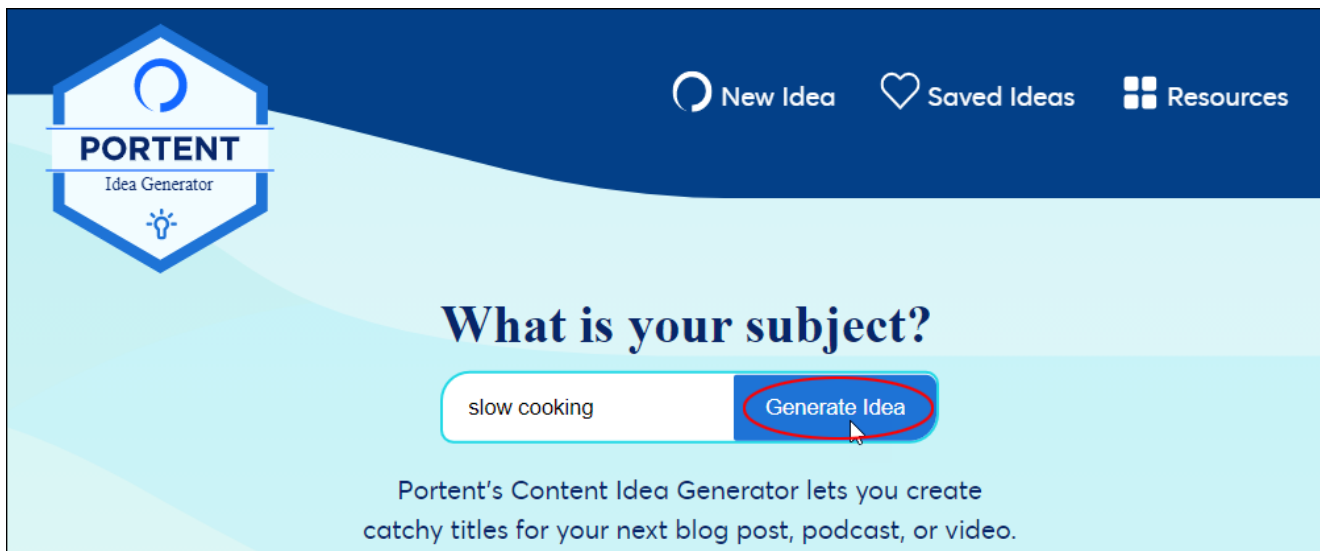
PORTENT
Idea Generator

New Idea Saved Ideas Resources

What is your subject?

slow cooking

Generate Idea

Portent's Content Idea Generator lets you create catchy titles for your next blog post, podcast, or video.